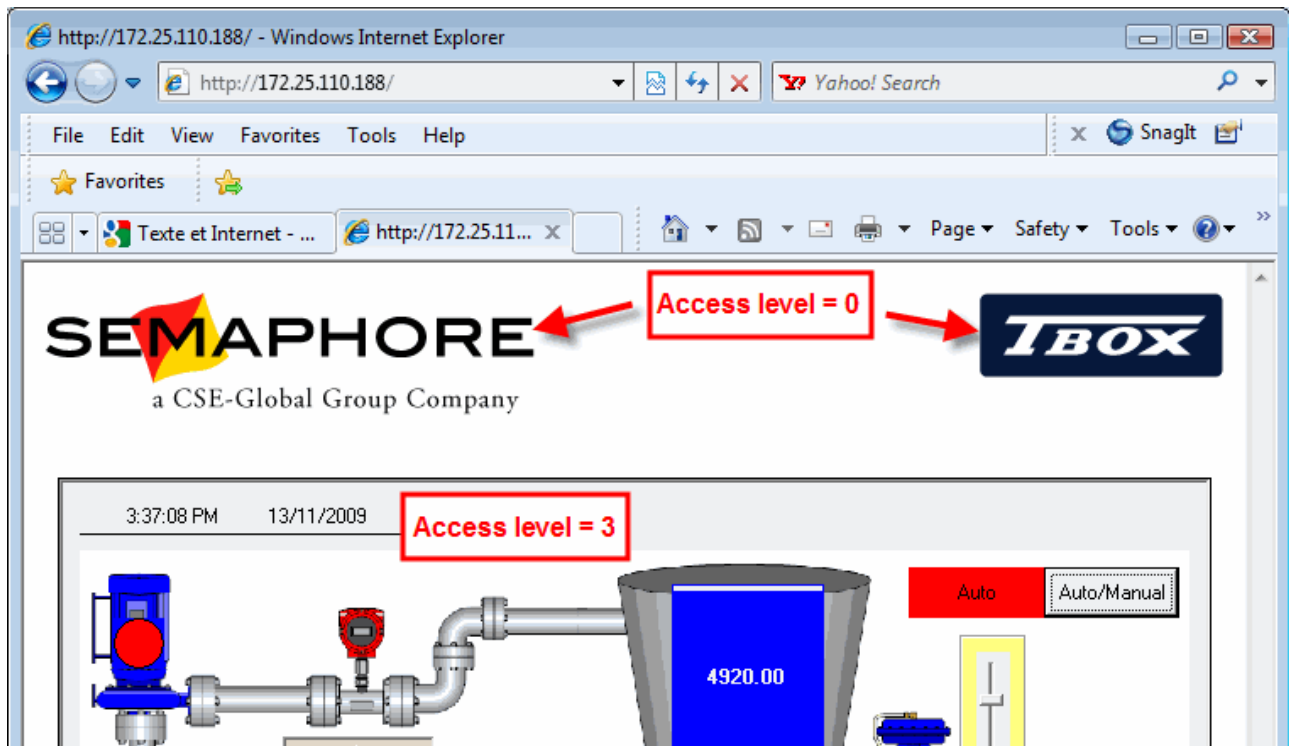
http://172.25.110.188/ - Windows Internet Explorer

http://172.25.110.188/

Yahoo! Search

File Edit View Favorites Tools Help

SnagIt

Favorites

Texte et Internet - ...

http://172.25.11...

Page ▾ Safety ▾ Tools ▾

SEMAPHORE
a CSE-Global Group Company

Access level = 0

TBOX

3:37:08 PM 13/11/2009

Access level = 3

Auto

Auto/Manual

4920.00